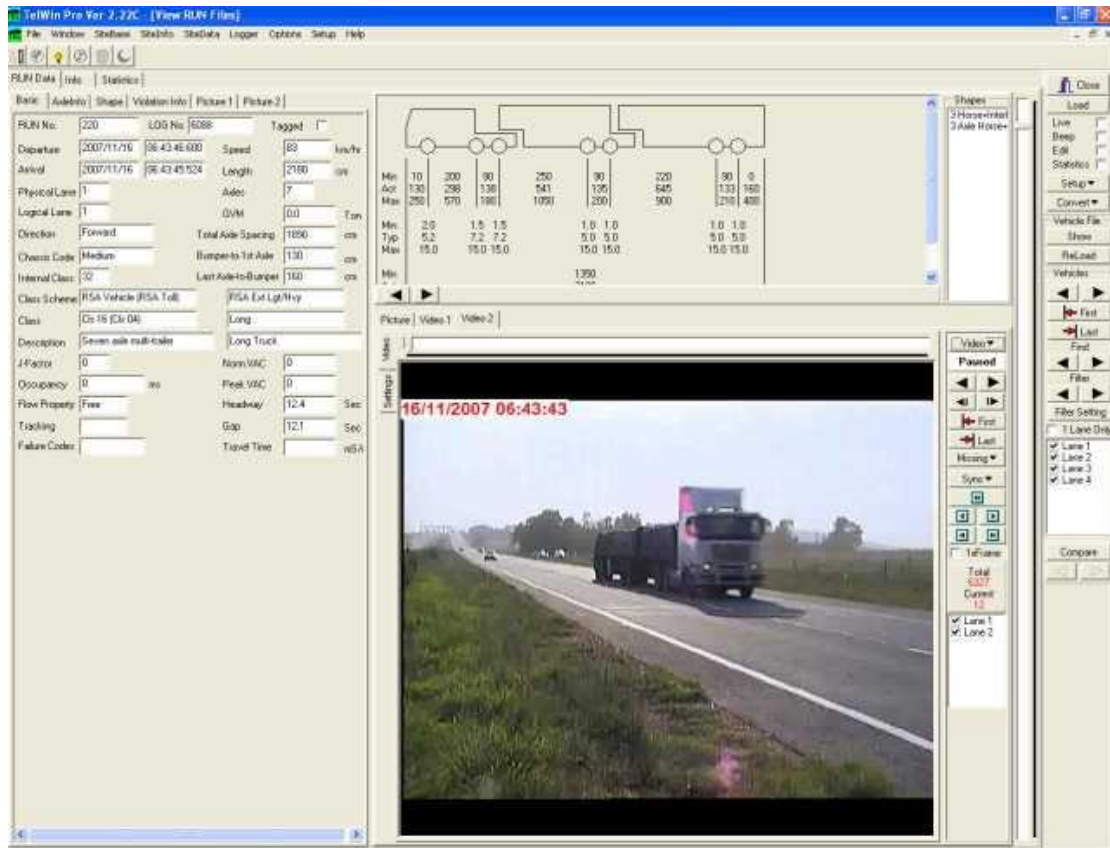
TelWin Pro Ver 2.22C - [View RUN Files]

File Window SiteBase SiteInfo SiteData Logger Options Setup Help

RUN Data | Info | Statistics

Basic | AxleInfo | Shape | Violation Info | Picture 1 | Picture 2

RUN No. 220 LOG No. 6088 Tagged

Departure 2007/11/16 06:43:46:600 Speed 83 km/hr
Arrival 2007/11/16 06:43:45:524 Length 2180 cm
Physical Lane 1 Axles 7
Logical Lane 1 GVM 0.0 Ton
Direction Forward Total Axle Spacing 1890 cm
Chassis Code Medium Bumper-to-1st Axle 130 cm
Internal Class 32 Last Axle-to-Bumper 160 cm
Class Scheme RSA Vehicle (RSA Toll) RSA Ext Lgt/Hvy
Class Cls 16 (Clr 04) Long
Description Seven axle multi-trailer Long Truck
J-Factor 0 Norm VAC 0
Occupancy 0 ms Peak VAC 0
Flow Property Free Headway 12.4 Sec
Tracking Gap 12.1 Sec
Failure Codes Travel Time mSA

| | | | | | | | | |
|---|---|---|---|---|---|---|---|---|
| Min | 10 | 200 | 90 | 250 | 90 | 220 | 90 | 0 |
| Act | 130 | 298 | 138 | 541 | 135 | 645 | 133 | 160 |
| Max | 250 | 570 | 180 | 1050 | 200 | 900 | 210 | 400 |

| | | | | | | |
|---|---|---|---|---|---|---|
| Min | 2.0 | 1.5 1.5 | 1.0 1.0 | 1.0 1.0 |
| Typ | 5.2 | 7.2 7.2 | 5.0 5.0 | 5.0 5.0 |
| Max | 15.0 | 15.0 15.0 | 15.0 15.0 | 15.0 15.0 |

Min 1350

Shapes
2 Horse+Interl
3 Axle Horse+

Picture | Video 1 | Video 2

Video
Settings

16/11/2007 06:43:43

Video
Paused
First
Last
Missing
Sync
1sFrame
Total
6327
Current
12
Lane 1
Lane 2

Close
Load
Live
Beep
Edit
Statistics
Setup
Convert
Vehicle File
Show
ReLoad
Vehicles
First
Last
Find
Filter
Filter Setting
1 Lane Only
Lane 1
Lane 2
Lane 3
Lane 4
Compare